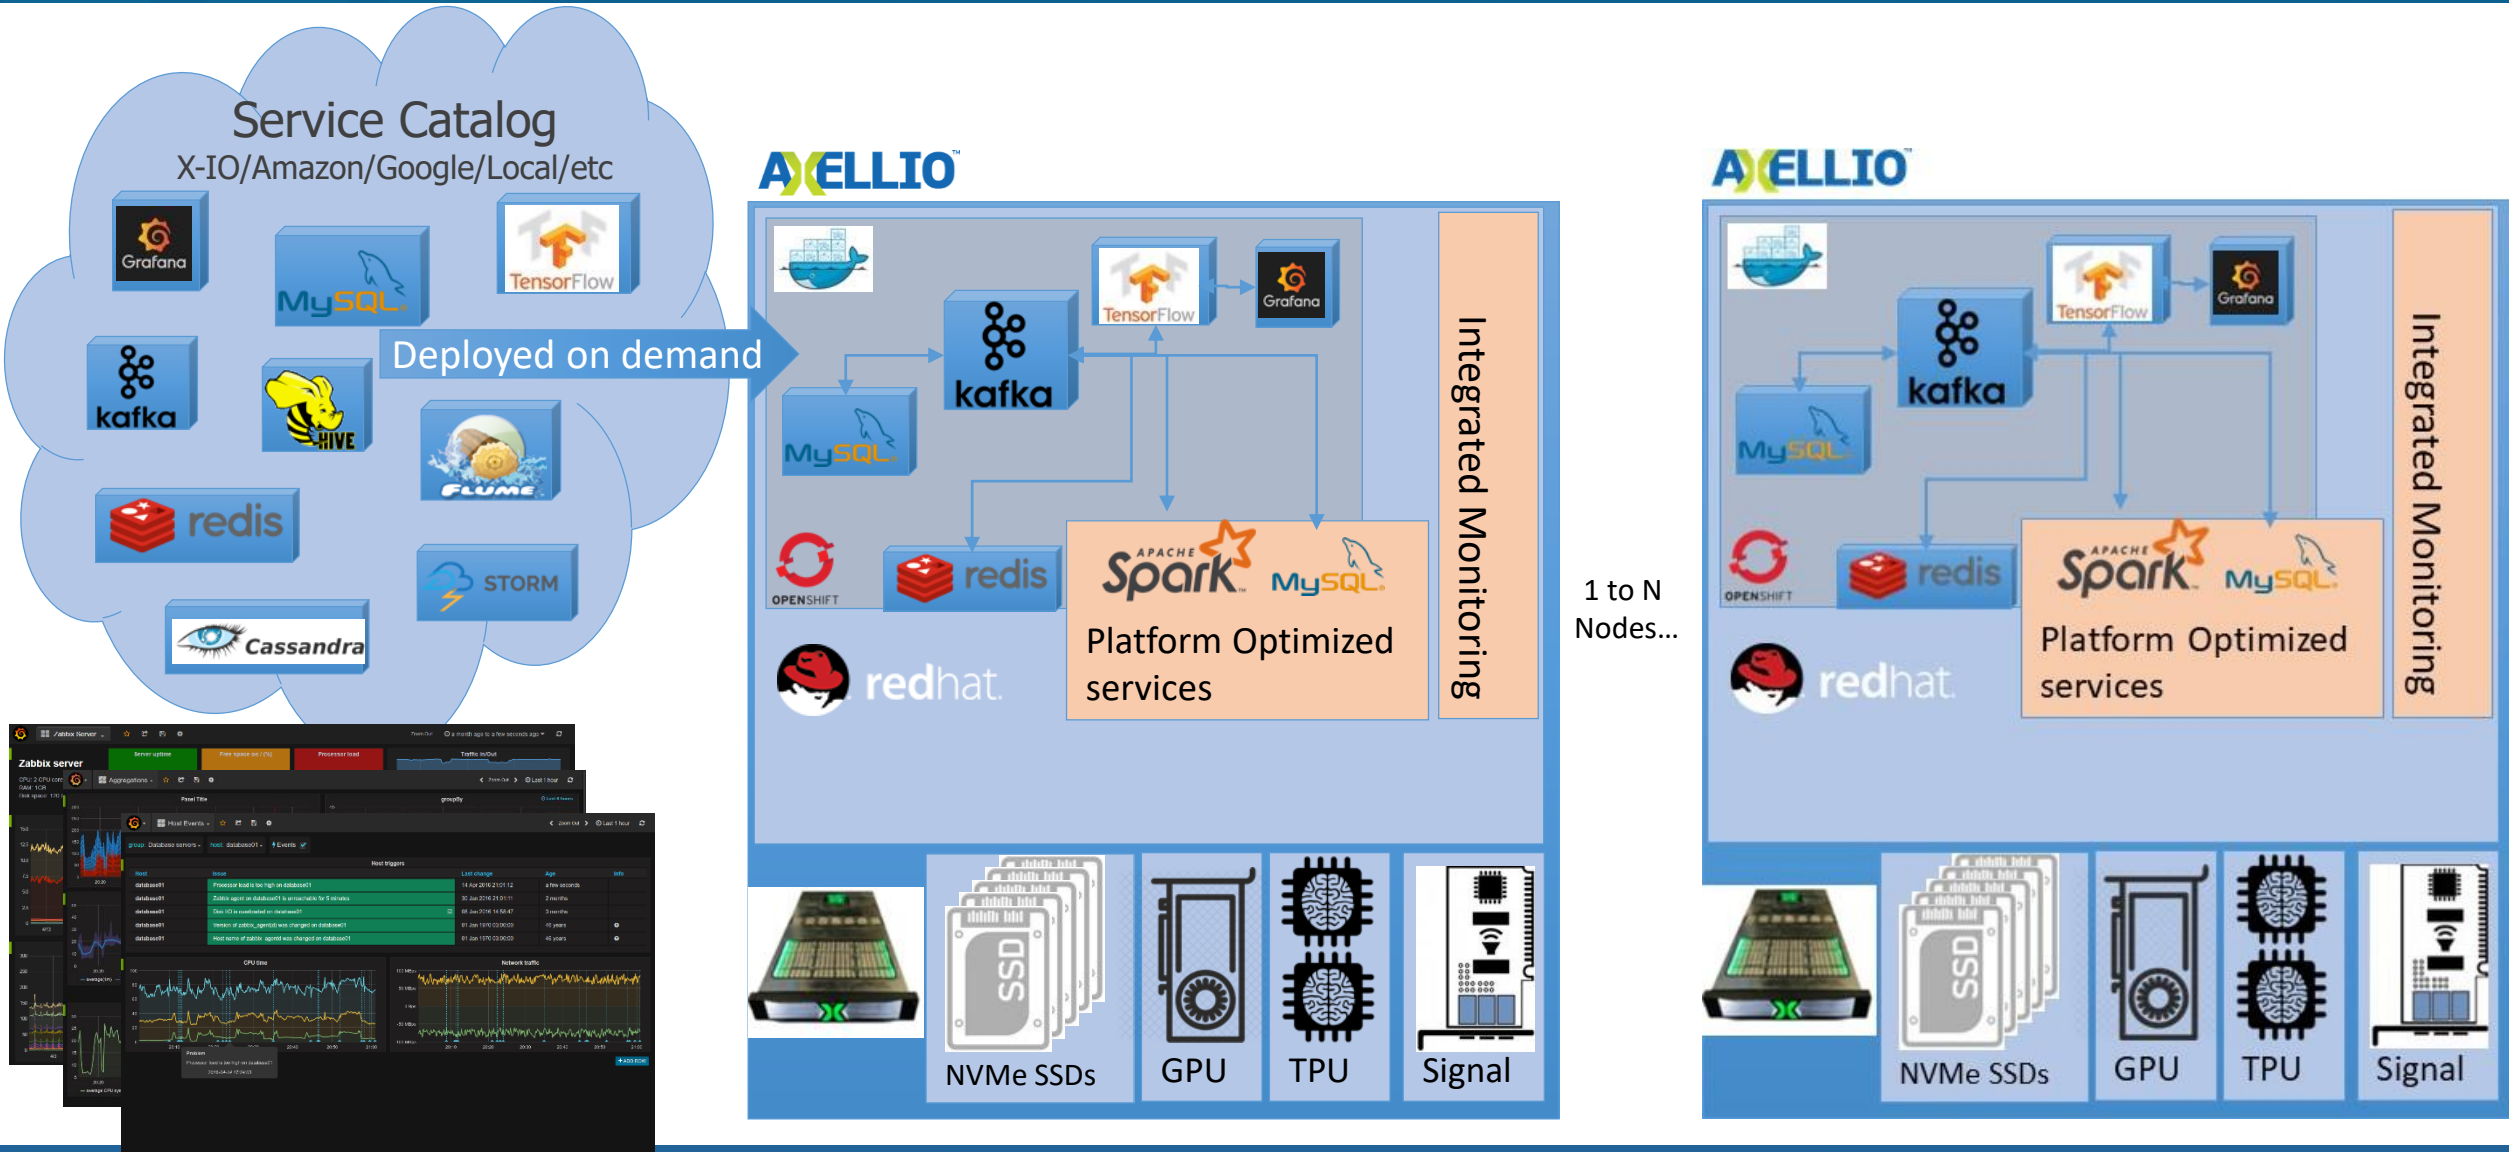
Service Catalog
X-IO/Amazon/Google/Local/etc

Grafana
MySQL
TensorFlow
kafka
HIVE
FLUME
redis
STORM
Cassandra

Deployed on demand

AXELLIO

TensorFlow
Grafana
kafka
MySQL
OPENSHIFT
redis
APACHE Spark
MySQL
Platform Optimized services
redhat
Integrated Monitoring

NVMe SSDs
GPU
TPU
Signal

1 to N Nodes...

AXELLIO

TensorFlow
Grafana
kafka
MySQL
OPENSHIFT
redis
APACHE Spark
MySQL
Platform Optimized services
redhat
Integrated Monitoring

NVMe SSDs
GPU
TPU
Signal

Zabbix server